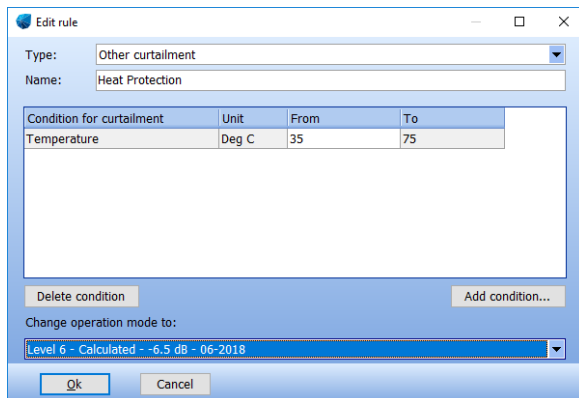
Edit rule

Type: Other curtailment

Name: Heat Protection

| Condition for curtailment | Unit | From | To |
|---|---|---|---|
| Temperature | Deg C | 35 | 75 |

Delete condition

Add condition...

Change operation mode to:

Level 6 - Calculated - -6.5 dB - 06-2018

Ok

Cancel